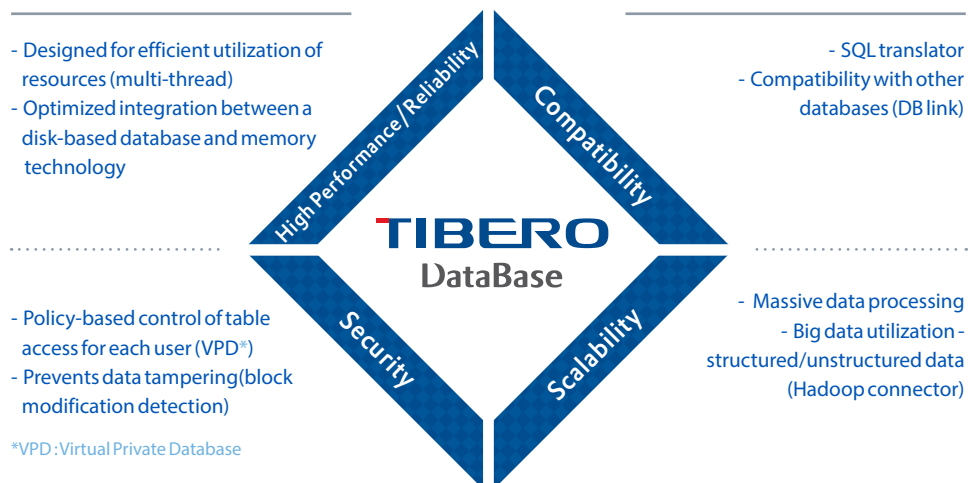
- Designed for efficient utilization of resources (multi-thread)
- Optimized integration between a disk-based database and memory technology

High Performance/Reliability

Compatibility

- SQL translator
- Compatibility with other databases (DB link)

TIBERO
DataBase

- Policy-based control of table access for each user (VPD*)
- Prevents data tampering(block modification detection)

*VPD : Virtual Private Database

Security

Scalability

- Massive data processing
- Big data utilization - structured/unstructured data (Hadoop connector)